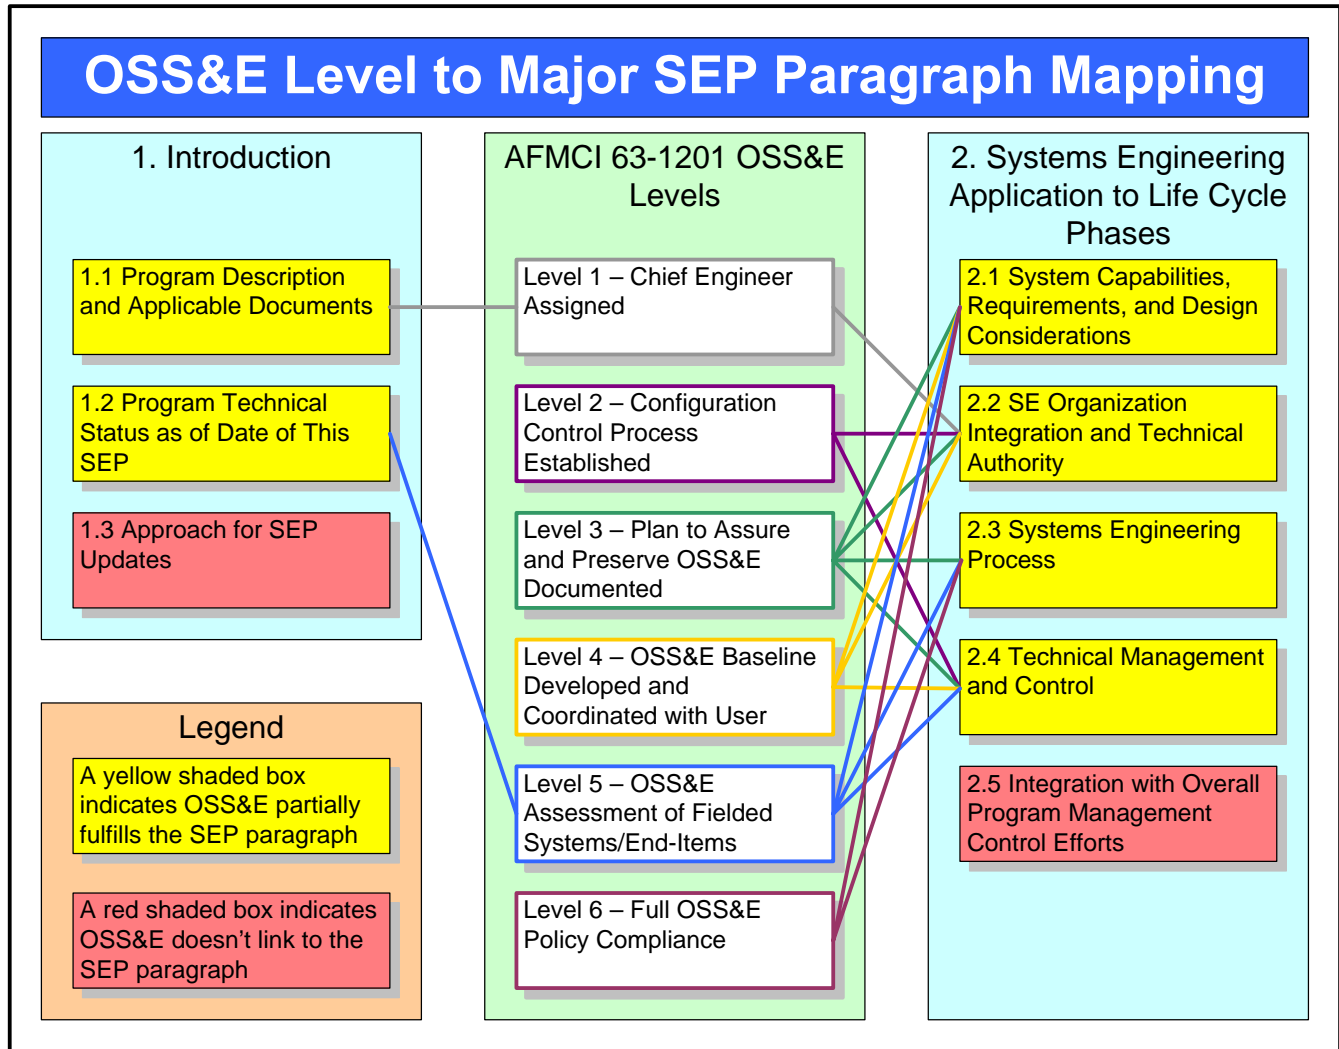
OSS&E Level to Major SEP Paragraph Mapping

1. Introduction

1.1 Program Description and Applicable Documents

1.2 Program Technical Status as of Date of This SEP

1.3 Approach for SEP Updates

Legend

A yellow shaded box indicates OSS&E partially fulfills the SEP paragraph

A red shaded box indicates OSS&E doesn't link to the SEP paragraph

AFMCI 63-1201 OSS&E Levels

Level 1 – Chief Engineer Assigned

Level 2 – Configuration Control Process Established

Level 3 – Plan to Assure and Preserve OSS&E Documented

Level 4 – OSS&E Baseline Developed and Coordinated with User

Level 5 – OSS&E Assessment of Fielded Systems/End-Items

Level 6 – Full OSS&E Policy Compliance

2. Systems Engineering Application to Life Cycle Phases

2.1 System Capabilities, Requirements, and Design Considerations

2.2 SE Organization Integration and Technical Authority

2.3 Systems Engineering Process

2.4 Technical Management and Control

2.5 Integration with Overall Program Management Control Efforts